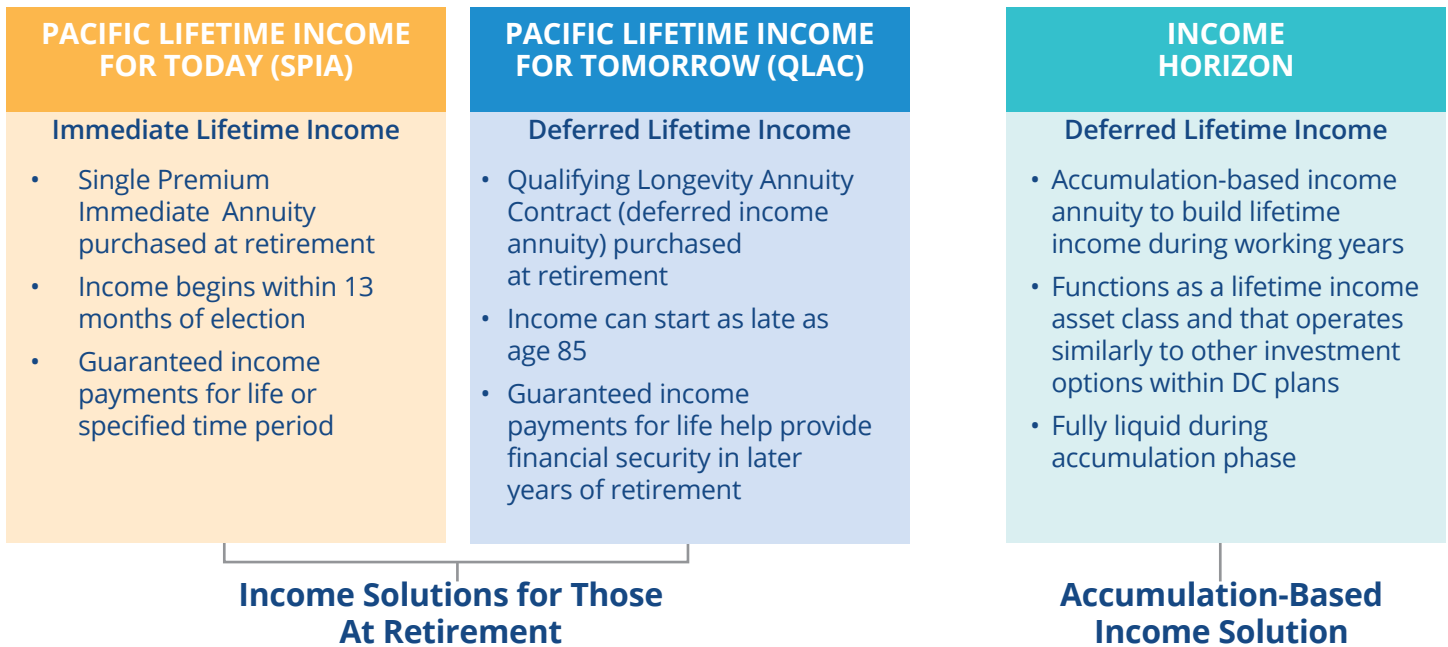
PACIFIC LIFETIME INCOME FOR TODAY (SPIA)

Immediate Lifetime Income

• Single Premium Immediate Annuity purchased at retirement
• Income begins within 13 months of election
• Guaranteed income payments for life or specified time period

PACIFIC LIFETIME INCOME FOR TOMORROW (QLAC)

Deferred Lifetime Income

• Qualifying Longevity Annuity Contract (deferred income annuity) purchased at retirement
• Income can start as late as age 85
• Guaranteed income payments for life help provide financial security in later years of retirement

INCOME HORIZON

Deferred Lifetime Income

• Accumulation-based income annuity to build lifetime income during working years
• Functions as a lifetime income asset class and that operates similarly to other investment options within DC plans
• Fully liquid during accumulation phase

Income Solutions for Those At Retirement

Accumulation-Based Income Solution